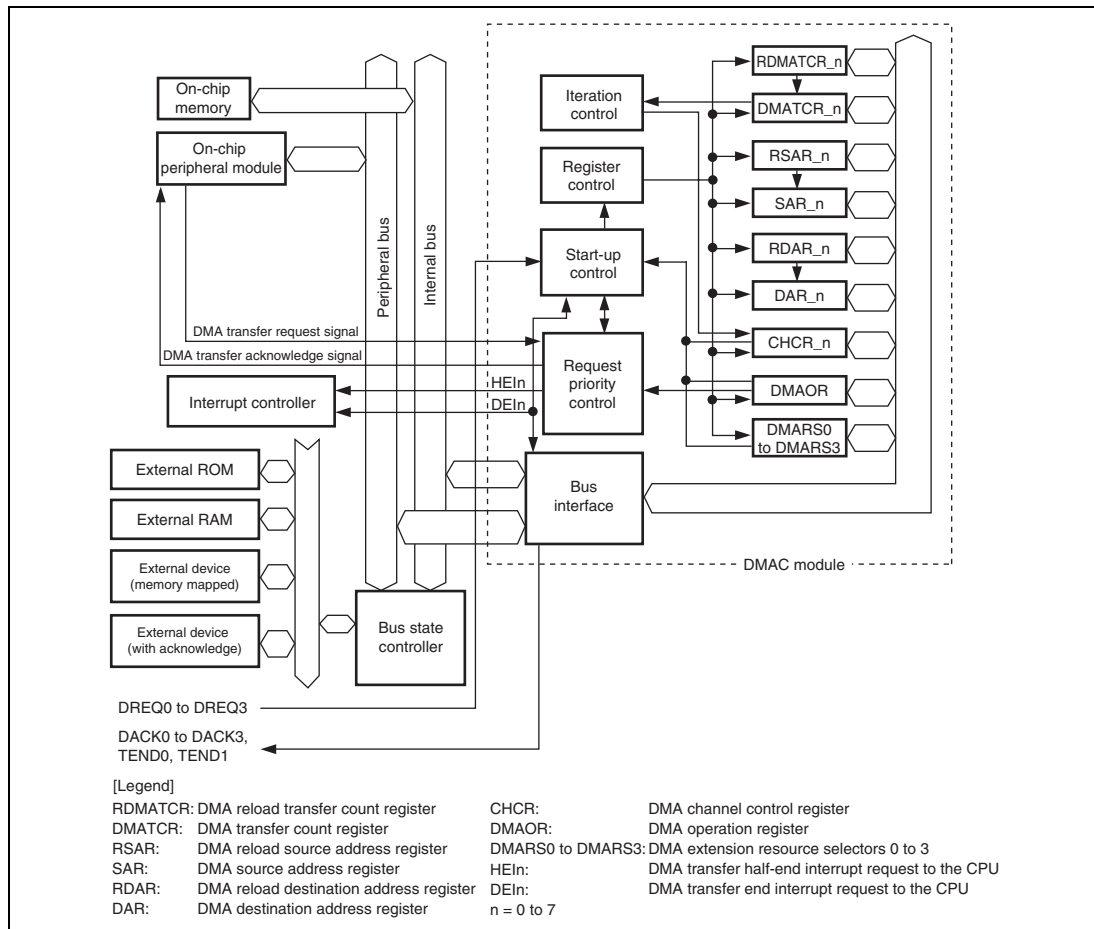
On-chip memory

On-chip peripheral module

Peripheral bus

Internal bus

Iteration control

Register control

Start-up control

Request priority control

Bus interface

RDMATCR_n

DMATCR_n

RSAR_n

SAR_n

RDAR_n

DAR_n

CHCR_n

DMAOR

DMARS0 to DMARS3

DMA transfer request signal

DMA transfer acknowledge signal

Interrupt controller

HEIn

DEIn

External ROM

External RAM

External device (memory mapped)

External device (with acknowledge)

Bus state controller

DMAC module

DREQ0 to DREQ3

DACK0 to DACK3, TEND0, TEND1

[Legend]

| | | | |
|---|---|---|---|
| RDMATCR: | DMA reload transfer count register | CHCR: | DMA channel control register |
| DMATCR: | DMA transfer count register | DMAOR: | DMA operation register |
| RSAR: | DMA reload source address register | DMARS0 to DMARS3: | DMA extension resource selectors 0 to 3 |
| SAR: | DMA source address register | HEIn: | DMA transfer half-end interrupt request to the CPU |
| RDAR: | DMA reload destination address register | DEIn: | DMA transfer end interrupt request to the CPU |
| DAR: | DMA destination address register | n = 0 to 7 | |